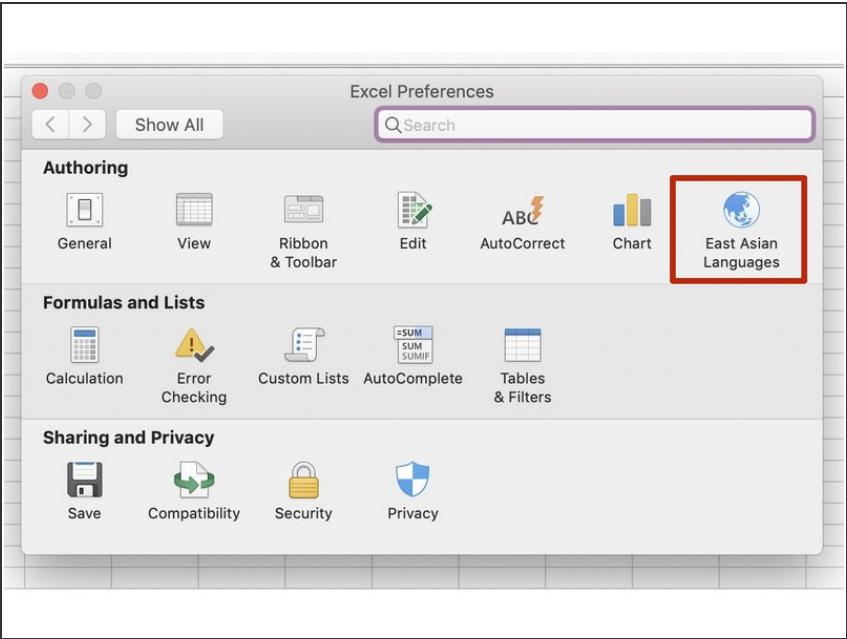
Excel Preferences

Show All

Search

Authoring

General

View

Ribbon & Toolbar

Edit

ABC

AutoCorrect

Chart

East Asian Languages

Formulas and Lists

Calculation

Error Checking

Custom Lists

=SUM SUM SUMIF

AutoComplete

Tables & Filters

Sharing and Privacy

Save

Compatibility

Security

Privacy